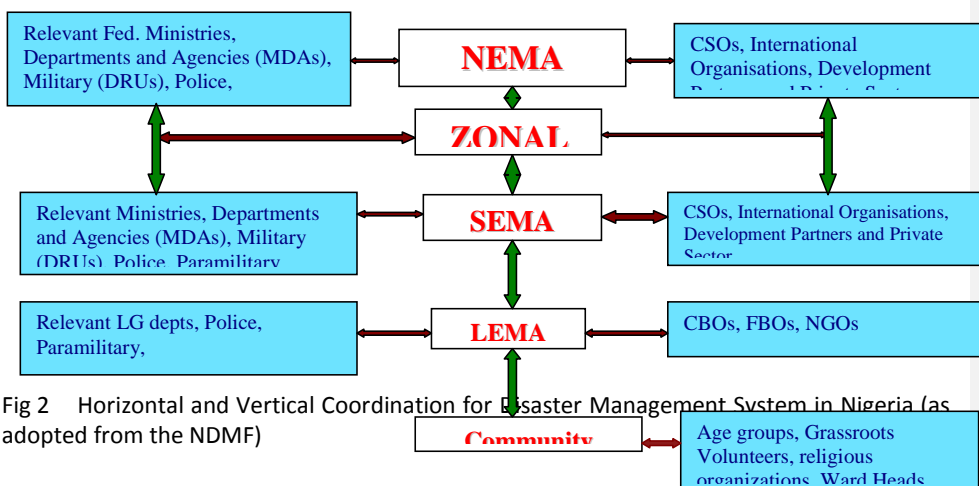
Relevant Fed. Ministries, Departments and Agencies (MDAs), Military (DRUs), Police,

NEMA

CSOs, International Organisations, Development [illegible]

ZONAL

Relevant Ministries, Departments and Agencies (MDAs), Military (DRUs), Police, Paramilitary

SEMA

CSOs, International Organisations, Development Partners and Private Sector

Relevant LG depts, Police, Paramilitary,

LEMA

CBOs, FBOs, NGOs

Fig 2 Horizontal and Vertical Coordination for Disaster Management System in Nigeria (as adopted from the NDMF)

Community

Age groups, Grassroots Volunteers, religious organizations, Ward Heads